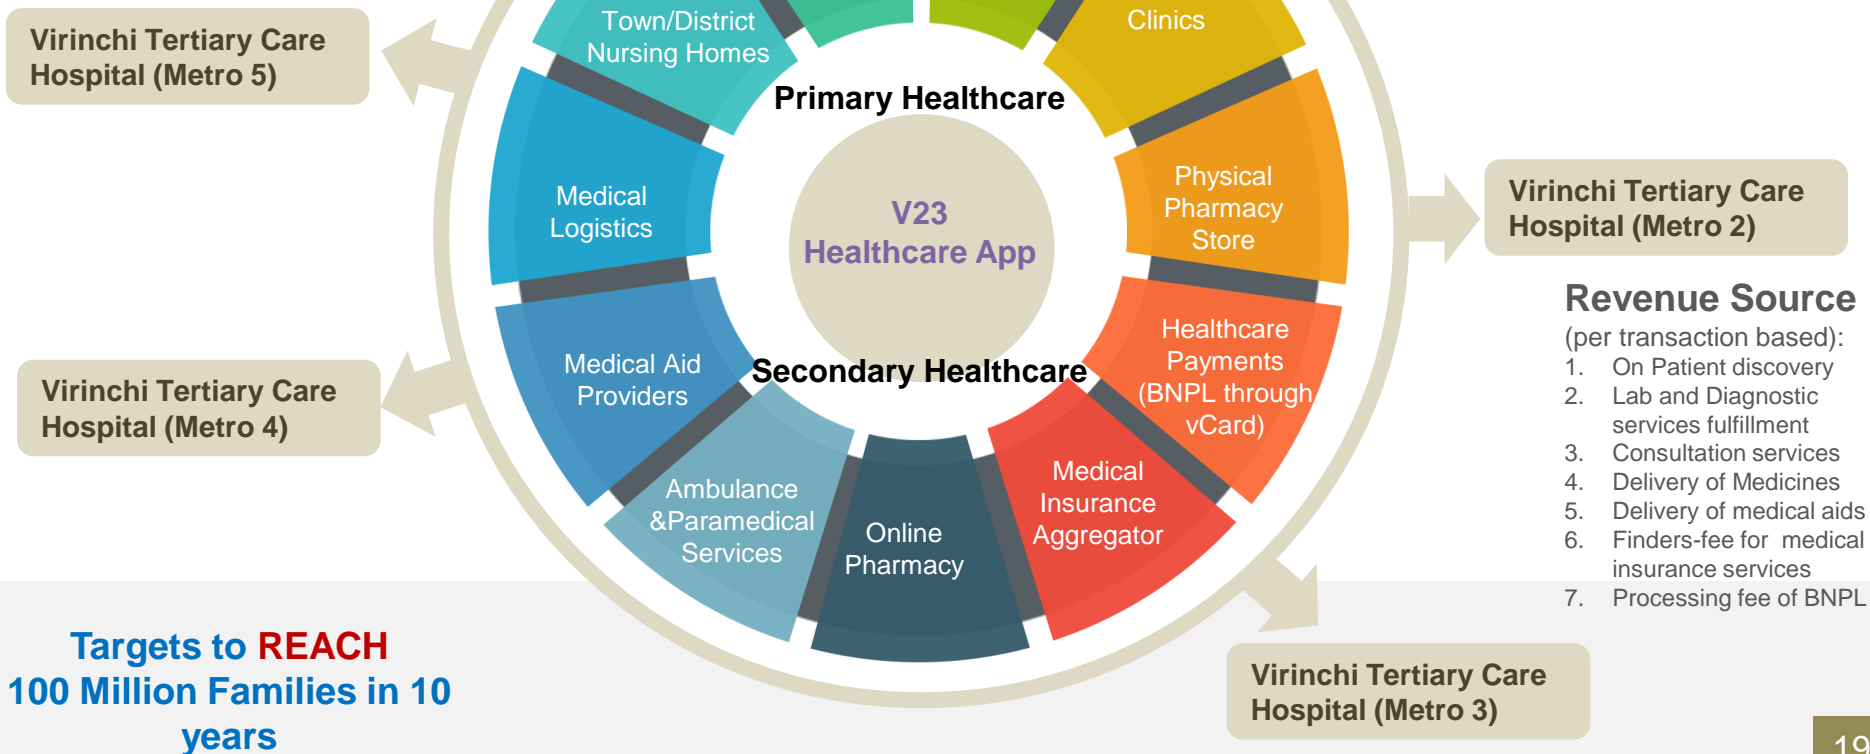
Virinchi Tertiary Care Hospital (Metro 5)

Town/District Nursing Homes

Clinics

Primary Healthcare

Medical Logistics

V23 Healthcare App

Physical Pharmacy Store

Virinchi Tertiary Care Hospital (Metro 2)

Revenue Source

(per transaction based):
1. On Patient discovery
2. Lab and Diagnostic services fulfillment
3. Consultation services
4. Delivery of Medicines
5. Delivery of medical aids
6. Finders-fee for medical insurance services
7. Processing fee of BNPL

Virinchi Tertiary Care Hospital (Metro 4)

Medical Aid Providers

Secondary Healthcare

Healthcare Payments (BNPL through vCard)

Ambulance &Paramedical Services

Online Pharmacy

Medical Insurance Aggregator

Targets to REACH 100 Million Families in 10 years

Virinchi Tertiary Care Hospital (Metro 3)

19